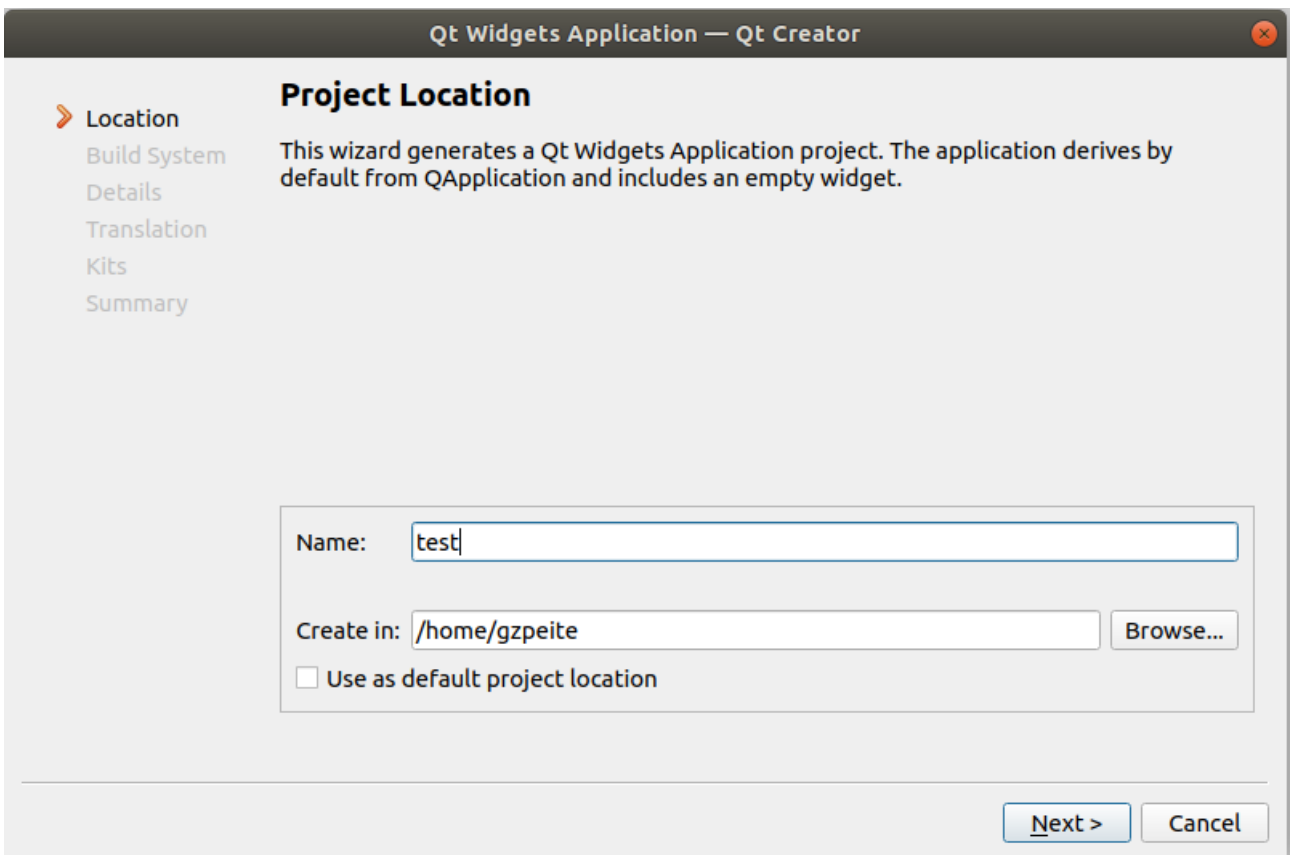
Qt Widgets Application — Qt Creator

Location
Build System
Details
Translation
Kits
Summary

Project Location

This wizard generates a Qt Widgets Application project. The application derives by default from QApplication and includes an empty widget.

Name: test

Create in: /home/gzpeite Browse...

Use as default project location

Next > Cancel